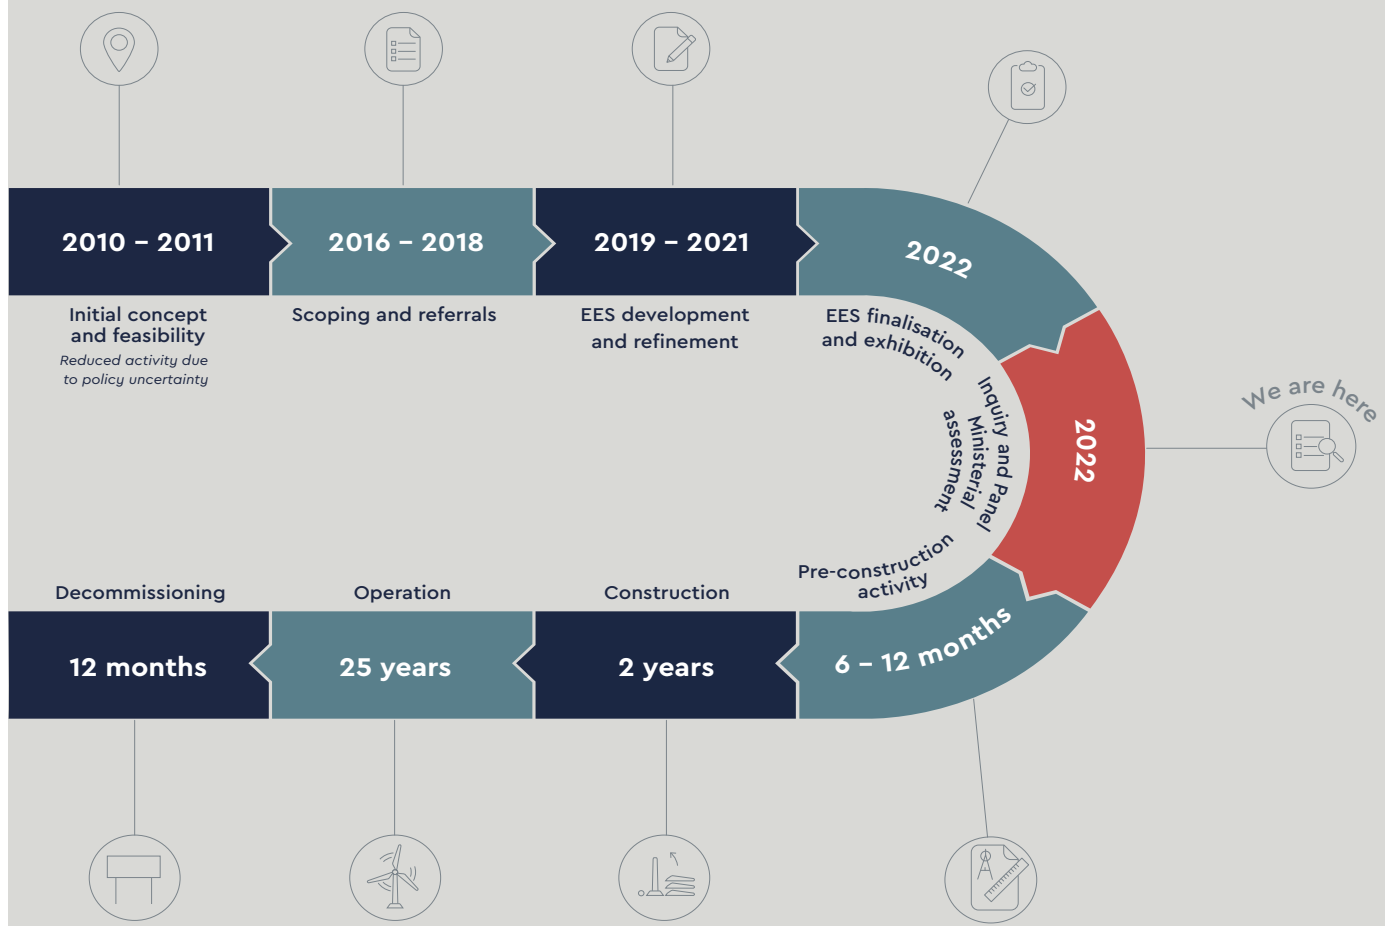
2010 – 2011

Initial concept and feasibility

Reduced activity due to policy uncertainty

2016 – 2018

Scoping and referrals

2019 – 2021

EES development and refinement

2022

EES finalisation and exhibition

2022

Inquiry and Panel Ministerial assessment

We are here

Pre-construction activity

6 – 12 months

Construction

2 years

Operation

25 years

Decommissioning

12 months